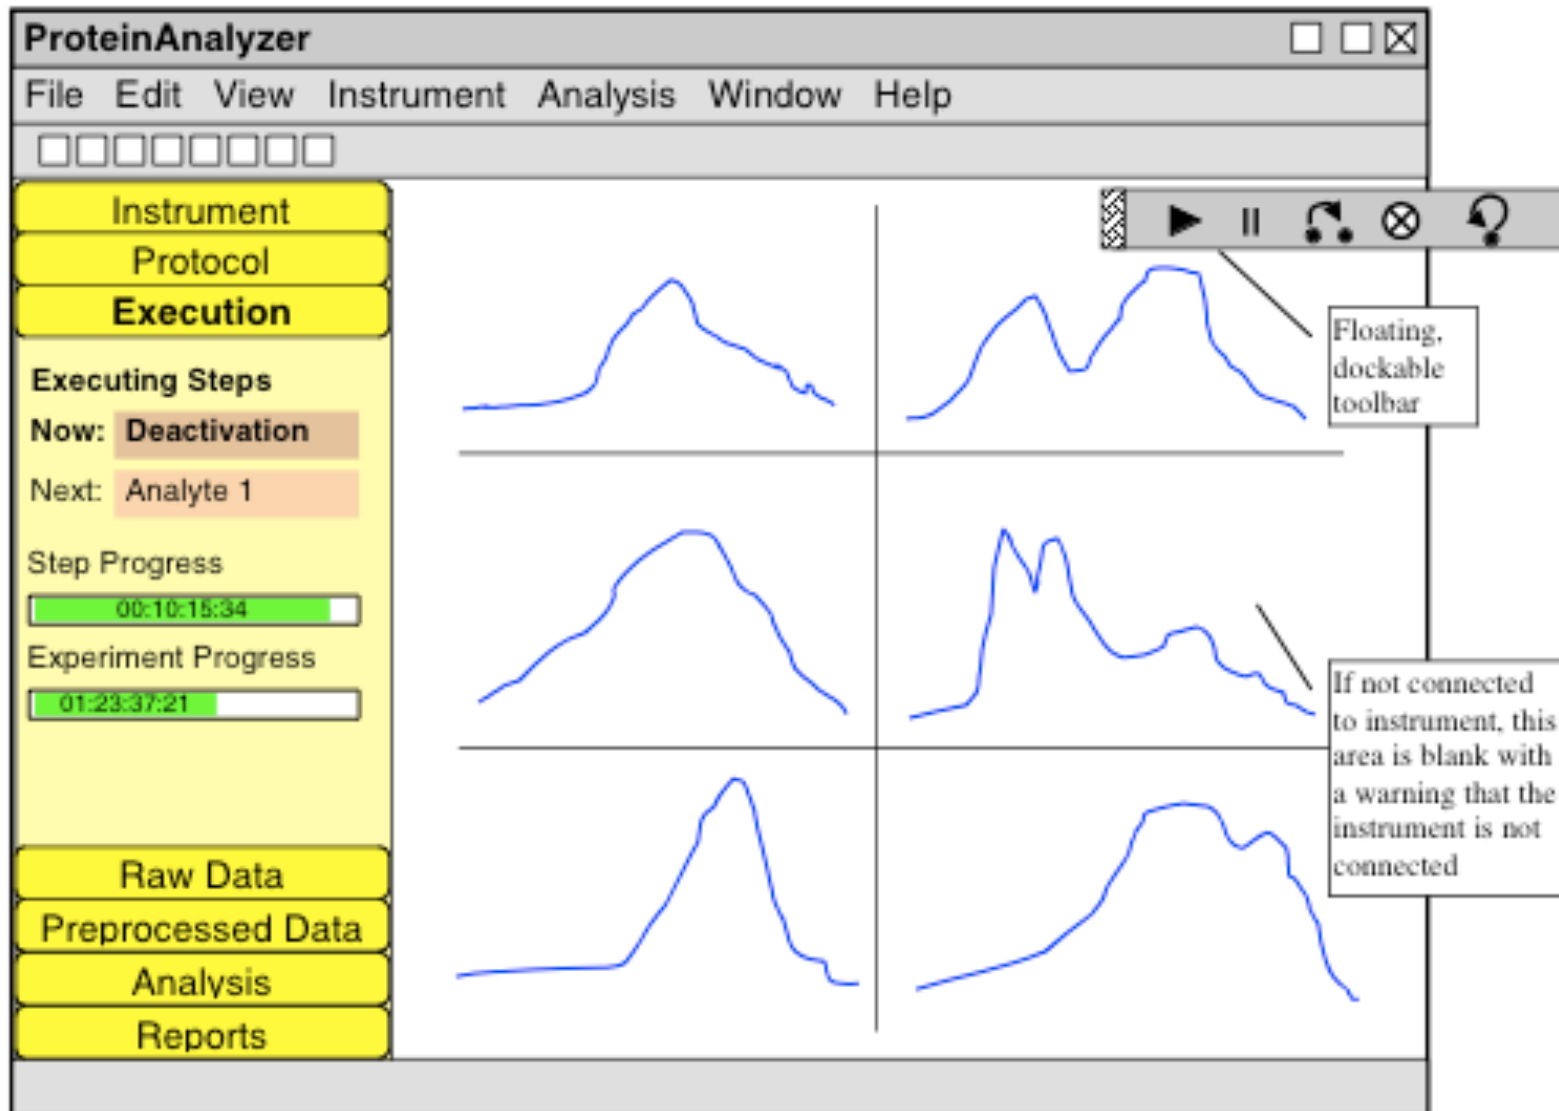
ProteinAnalyzer

File Edit View Instrument Analysis Window Help

Instrument
Protocol
Execution

Executing Steps
Now: Deactivation
Next: Analyte 1

Step Progress
00:10:15:34
Experiment Progress
01:23:37:21

Raw Data
Preprocessed Data
Analysis
Reports

Floating, dockable toolbar

If not connected to instrument, this area is blank with a warning that the instrument is not connected